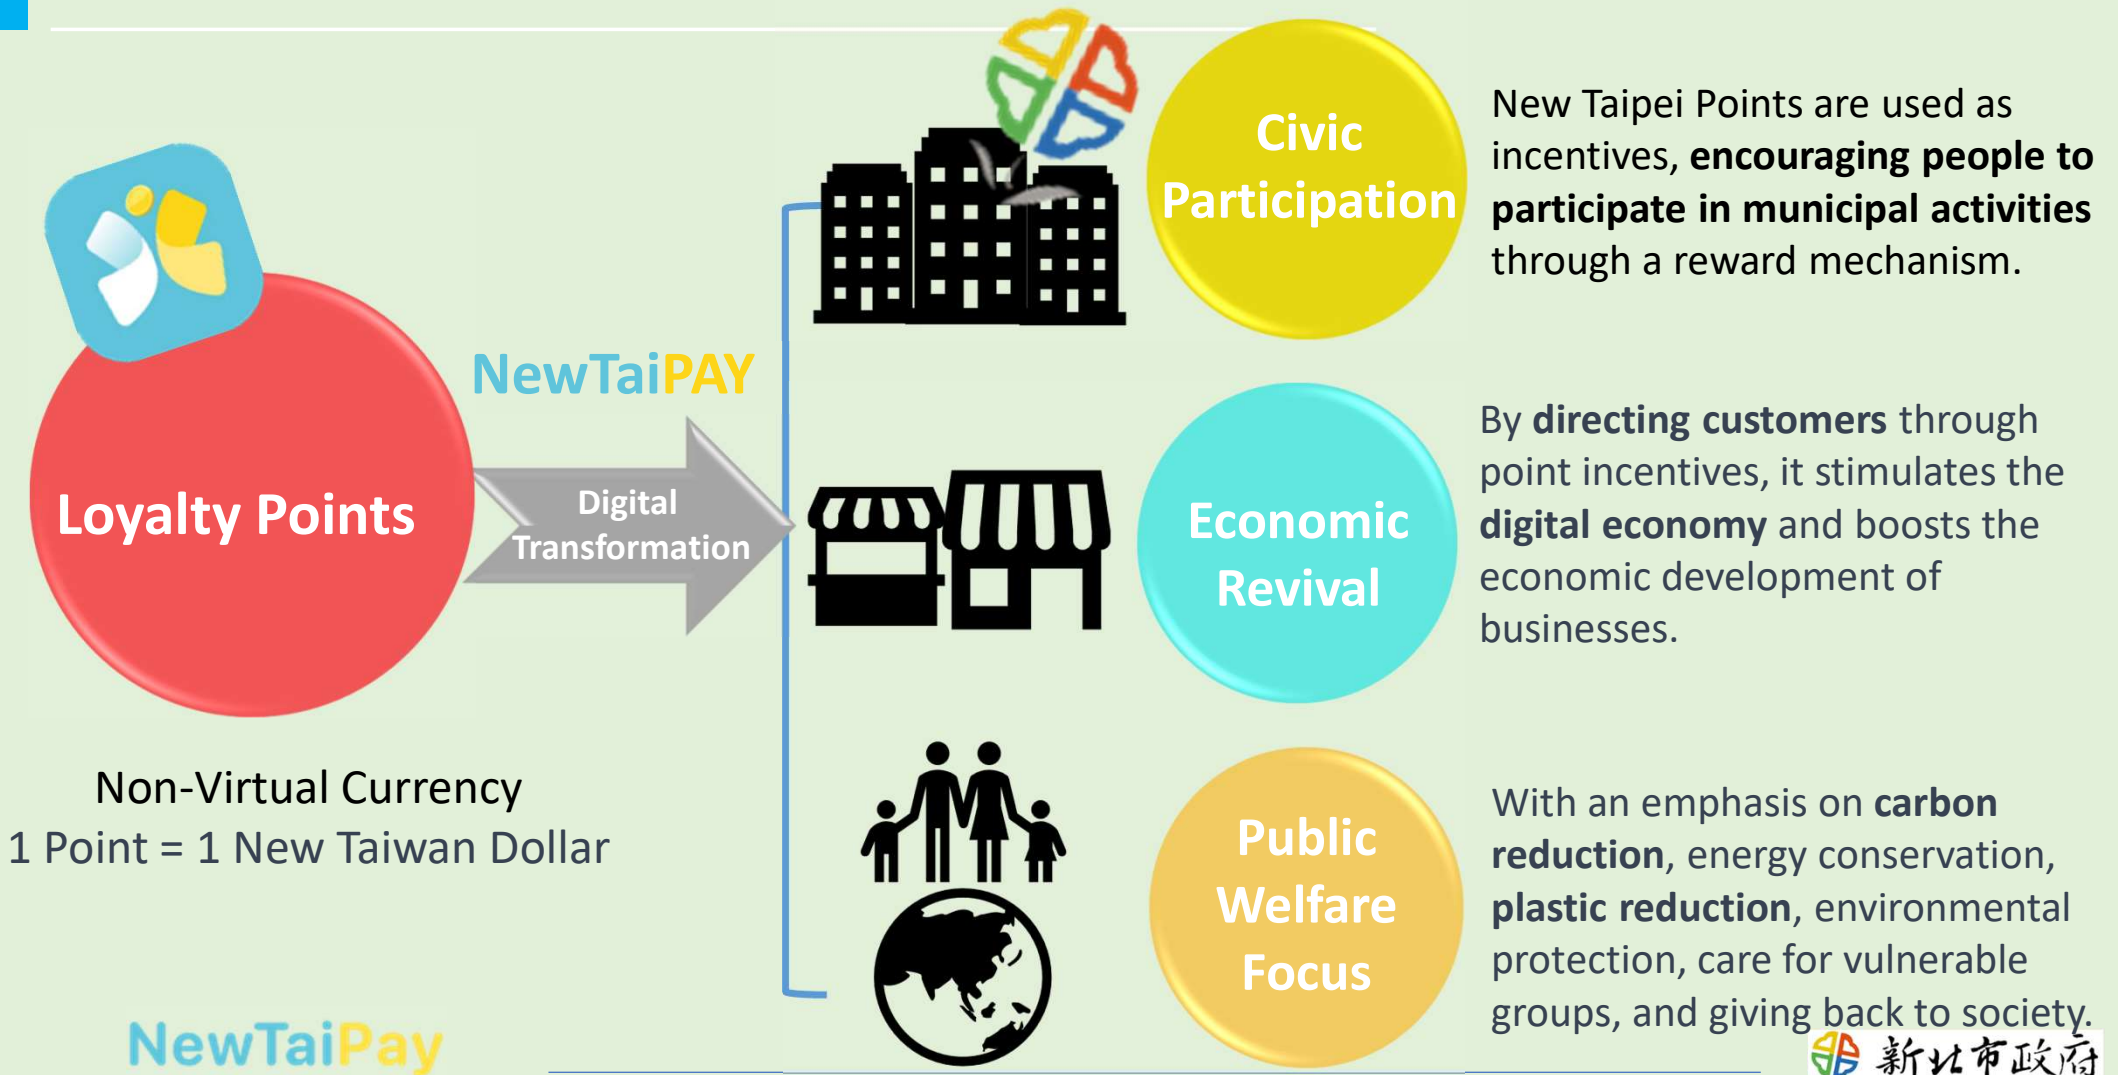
Loyalty Points

NewTaiPAY

Digital Transformation

Non-Virtual Currency
1 Point = 1 New Taiwan Dollar

NewTaiPay

Civic Participation

New Taipei Points are used as incentives, **encouraging people to participate in municipal activities** through a reward mechanism.

Economic Revival

By **directing customers** through point incentives, it stimulates the **digital economy** and boosts the economic development of businesses.

Public Welfare Focus

With an emphasis on **carbon reduction**, energy conservation, **plastic reduction**, environmental protection, care for vulnerable groups, and giving back to society.

新北市政府